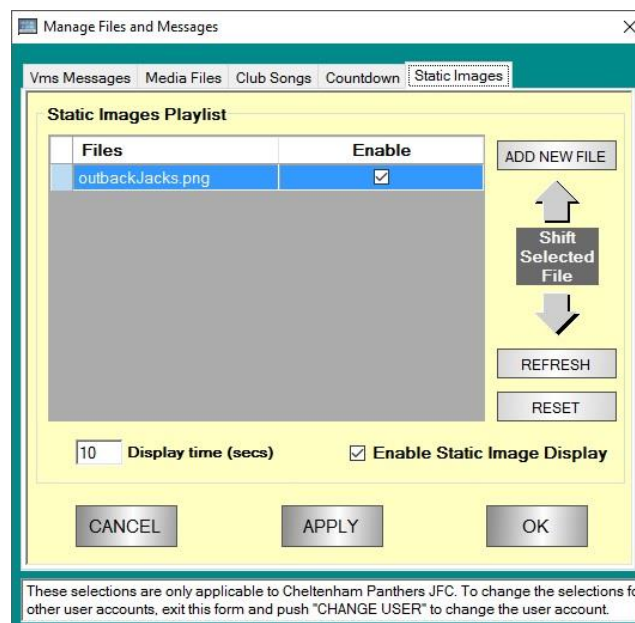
Manage Files and Messages

X

Vms Messages | Media Files | Club Songs | Countdown | Static Images

Static Images Playlist

| Files | Enable |
|---|---|
| outbackJacks.png | ☑ |

ADD NEW FILE

Shift Selected File

REFRESH

RESET

10 Display time (secs)

☑ Enable Static Image Display

CANCEL

APPLY

OK

These selections are only applicable to Cheltenham Panthers JFC. To change the selections fo other user accounts, exit this form and push "CHANGE USER" to change the user account.